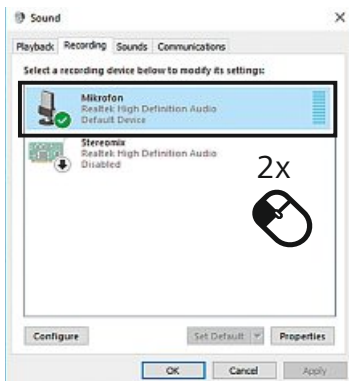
Sound

Playback Recording Sounds Communications

Select a recording device below to modify its settings:

Mikrofon
Realtek High Definition Audio
Default Device

Stereomix
Realtek High Definition Audio
Disabled

2x

Configure

Set Default

Properties

OK

Cancel

Apply